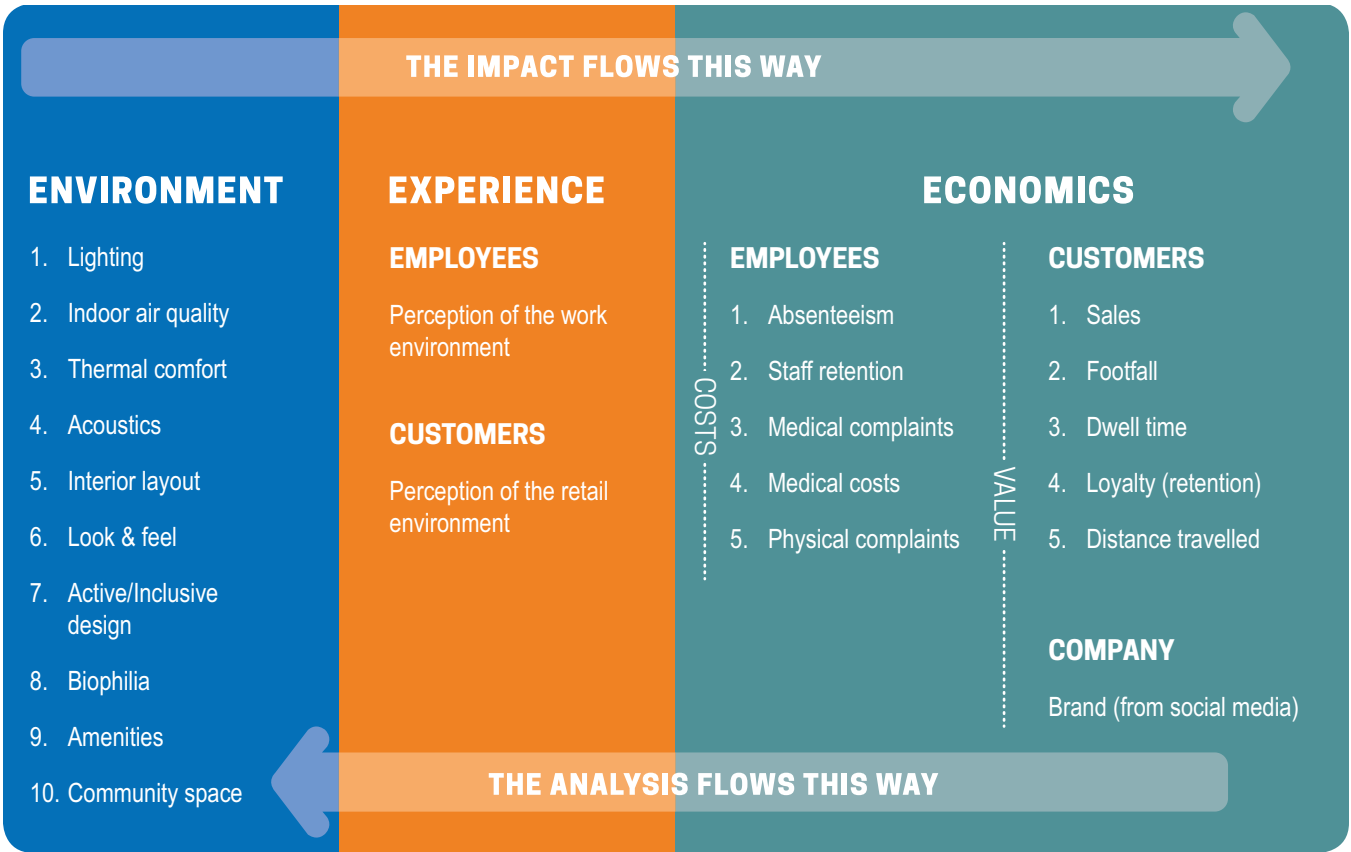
THE IMPACT FLOWS THIS WAY

ENVIRONMENT

1. Lighting
2. Indoor air quality
3. Thermal comfort
4. Acoustics
5. Interior layout
6. Look & feel
7. Active/Inclusive design
8. Biophilia
9. Amenities
10. Community space

EXPERIENCE

EMPLOYEES

Perception of the work environment

CUSTOMERS

Perception of the retail environment

ECONOMICS

COSTS

EMPLOYEES

1. Absenteeism
2. Staff retention
3. Medical complaints
4. Medical costs
5. Physical complaints

VALUE

CUSTOMERS

1. Sales
2. Footfall
3. Dwell time
4. Loyalty (retention)
5. Distance travelled

COMPANY

Brand (from social media)

THE ANALYSIS FLOWS THIS WAY